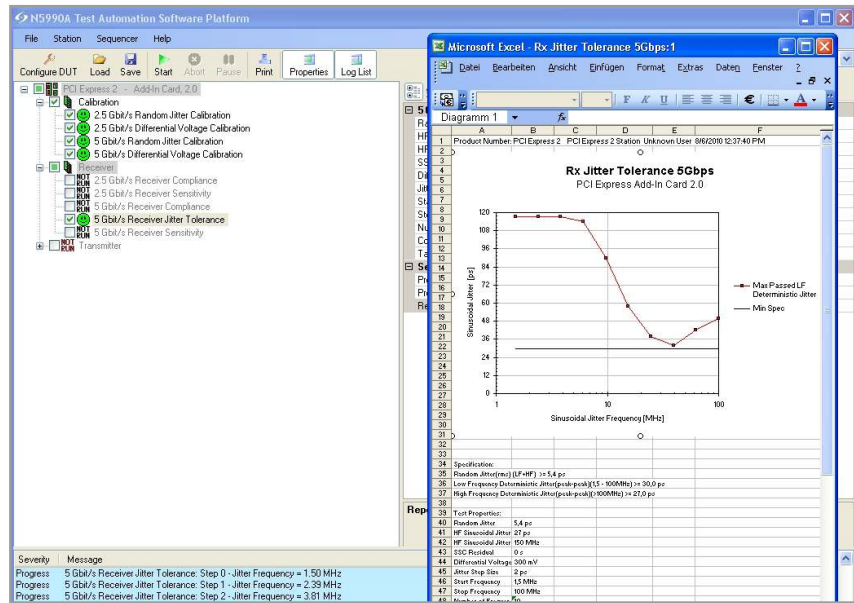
N5990A Test Automation Software Platform

File Station Sequencer Help

Configure DUT Load Save Start Abort Pause Print Properties Log List

PCI Express 2 - Add-In Card 2.0
Calibration
2.5 Gbit/s Random Jitter Calibration
2.5 Gbit/s Differential Voltage Calibration
5 Gbit/s Random Jitter Calibration
5 Gbit/s Differential Voltage Calibration
Receiver
NOT RUN 2.5 Gbit/s Receiver Compliance
NOT RUN 2.5 Gbit/s Receiver Sensitivity
NOT RUN 5 Gbit/s Receiver Compliance
5 Gbit/s Receiver Jitter Tolerance
NOT RUN 5 Gbit/s Receiver Sensitivity
NOT RUN Transmitter

Microsoft Excel - Rx Jitter Tolerance 5Gbps:1

Datei Bearbeiten Ansicht Einfügen Format Extras Daten Fenster ?

Diagramm 1 fx

| | A | B | C | D | E | F |
|---|---|---|---|---|---|---|
| 1 | Product Number: PCI Express 2 | PCI Express 2 Station | Unknown User | 8/6/2010 12:37:40 PM | | |

Rx Jitter Tolerance 5Gbps
PCI Express Add-In Card 2.0

Sinusoidal Jitter [ps]
120 108 96 84 72 60 48 36 24 12 0
1 10 100
Sinusoidal Jitter Frequency [MHz]

Max Passed LF Deterministic Jitter
Min Spec

34 Specification:
35 Random Jitter(rms) (LF+HF) >= 5,4 ps
36 Low Frequency Deterministic Jitter(peak-peak)(1,5 - 100MHz) >= 30,0 ps
37 High Frequency Deterministic Jitter(peak-peak)(>100MHz) >= 27,0 ps
38
39 Test Properties:
40 Random Jitter 5,4 ps
41 HF Sinusoidal Jitter 27 ps
42 HF Sinusoidal Jitter 150 MHz
43 SSC Residual 0 s
44 Differential Voltage 300 mV
45 Jitter Step Size 2 ps
46 Start Frequency 1,5 MHz
47 Stop Frequency 100 MHz
48 Number of Frequen 10

Severity Message
Progress 5 Gbit/s Receiver Jitter Tolerance: Step 0 - Jitter Frequency = 1.50 MHz
Progress 5 Gbit/s Receiver Jitter Tolerance: Step 1 - Jitter Frequency = 2.39 MHz
Progress 5 Gbit/s Receiver Jitter Tolerance: Step 2 - Jitter Frequency = 3.81 MHz